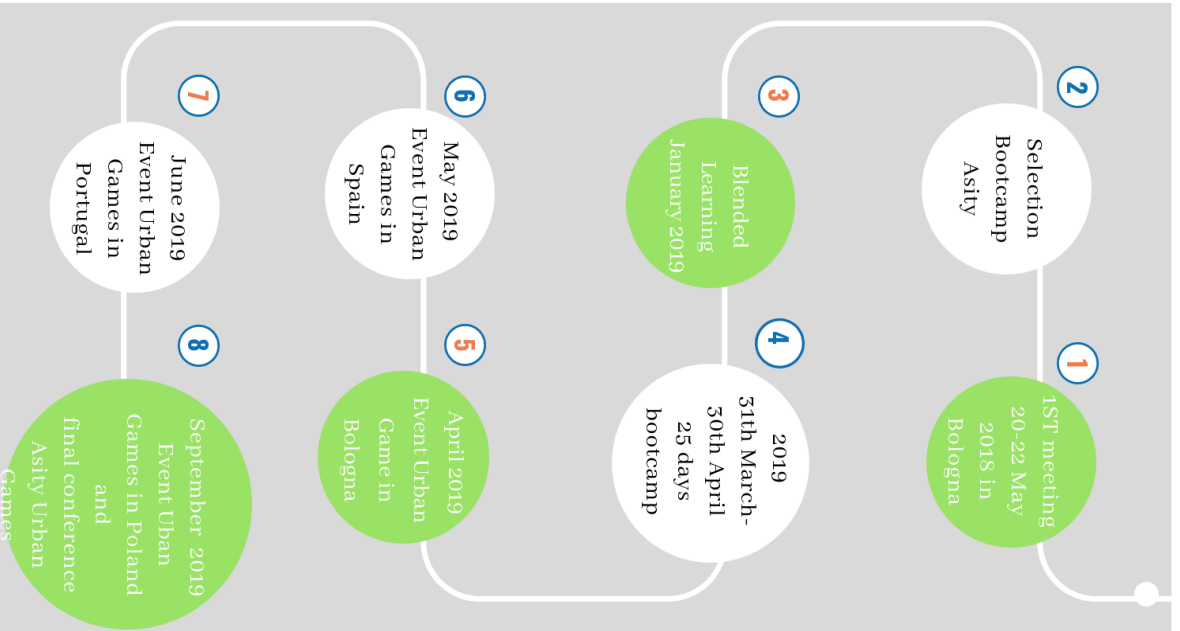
1

1ST meeting 20-22 May 2018 in Bologna

2

Selection Bootcamp Asity

3

Blended Learning January 2019

4

2019 31th March-30th April 25 days bootcamp

5

April 2019 Event Urban Game in Bologna

6

May 2019 Event Urban Games in Spain

7

June 2019 Event Urban Games in Portugal

8

September 2019 Event Urban Games in Poland and final conference Asity Urban Games